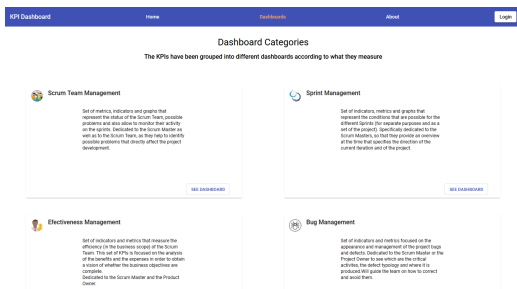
KPI Dashboard Home Dashboards About Login

Dashboard Categories

The KPIs have been grouped into different dashboards according to what they measure

Scrum Team Management

Set of metrics, indicators and graphs that represent the status of the Scrum Team, possible problems and also allow to monitor their activity on the sprints. Dedicated to the Scrum Master as well as to the Scrum Team, as they help to identify possible problems that directly affect the project development.

SEE DASHBOARD

Sprint Management

Set of indicators, metrics and graphs that represent the conditions that are possible for the different Sprints (for separate purpose and as a set of the project). Specifically dedicated to the Scrum Masters, so that they provide an overview at the time that specifies the direction of the current iteration and of the project.

SEE DASHBOARD

Effectiveness Management

Set of indicator and metrics that measure the efficiency (in the business scope) of the Scrum Team. This set of KPIs is focused on the analysis of the benefits and the expenses in order to obtain a vision of whether the business objectives are complete.
Dedicated to the Scrum Master and the Product Owner.

Bug Management

Set of indicators and metrics focused on the appearance and management of the project bugs and defects. Dedicated to the Scrum Master or the Project Owner to see which are the critical activities, the defect typology and where it is produced.Will guide the team on how to correct and avoid them.